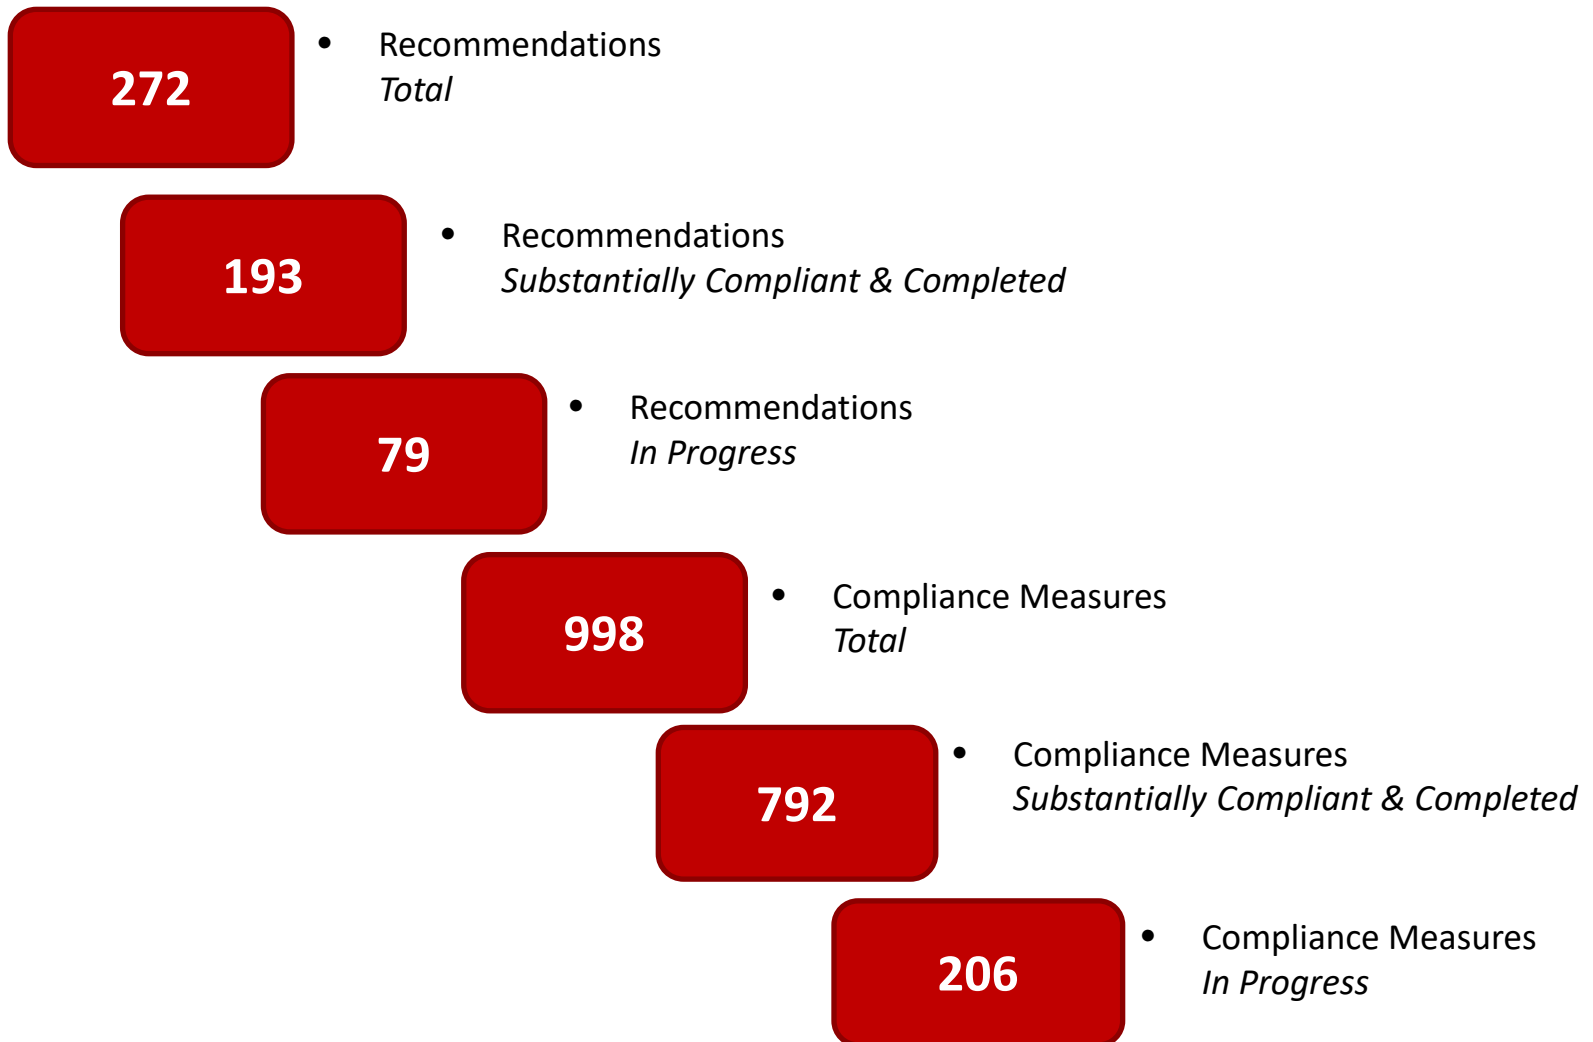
272

- Recommendations
*Total*

193

- Recommendations
*Substantially Compliant & Completed*

79

- Recommendations
*In Progress*

998

- Compliance Measures
*Total*

792

- Compliance Measures
*Substantially Compliant & Completed*

206

- Compliance Measures
*In Progress*